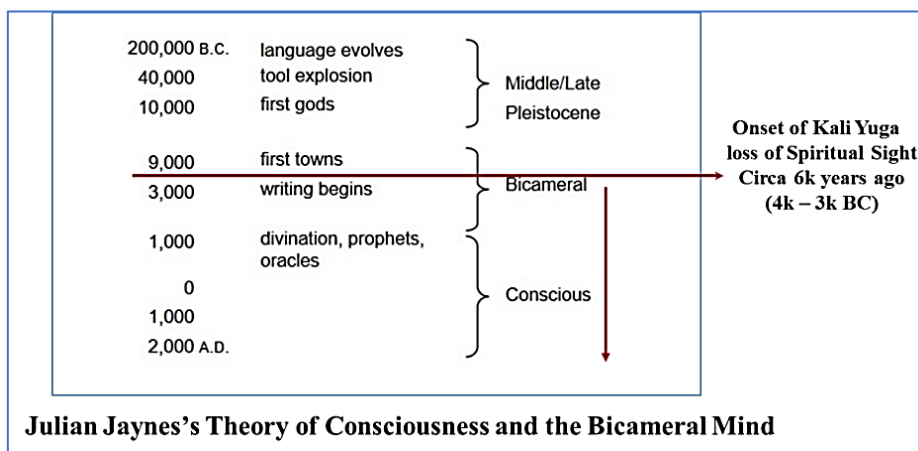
| | | |
|---|---|---|
| 200,000 B.C. | language evolves | Middle/Late Pleistocene |
| 40,000 | tool explosion | |
| 10,000 | first gods | |
| 9,000 | first towns | Bicameral |
| 3,000 | writing begins | |
| 1,000 | divination, prophets, oracles | Conscious |
| 0 | | |
| 1,000 | | |
| 2,000 A.D. | | |

Onset of Kali Yuga loss of Spiritual Sight Circa 6k years ago (4k – 3k BC)

Julian Jaynes's Theory of Consciousness and the Bicameral Mind